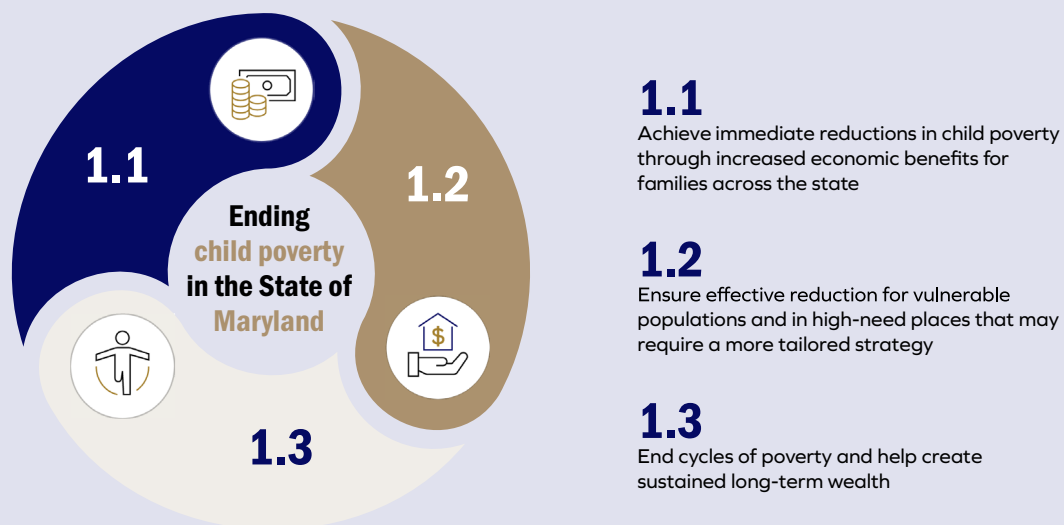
1.1

1.2

Ending child poverty in the State of Maryland

$

1.3

1.1
Achieve immediate reductions in child poverty through increased economic benefits for families across the state

1.2
Ensure effective reduction for vulnerable populations and in high-need places that may require a more tailored strategy

1.3
End cycles of poverty and help create sustained long-term wealth